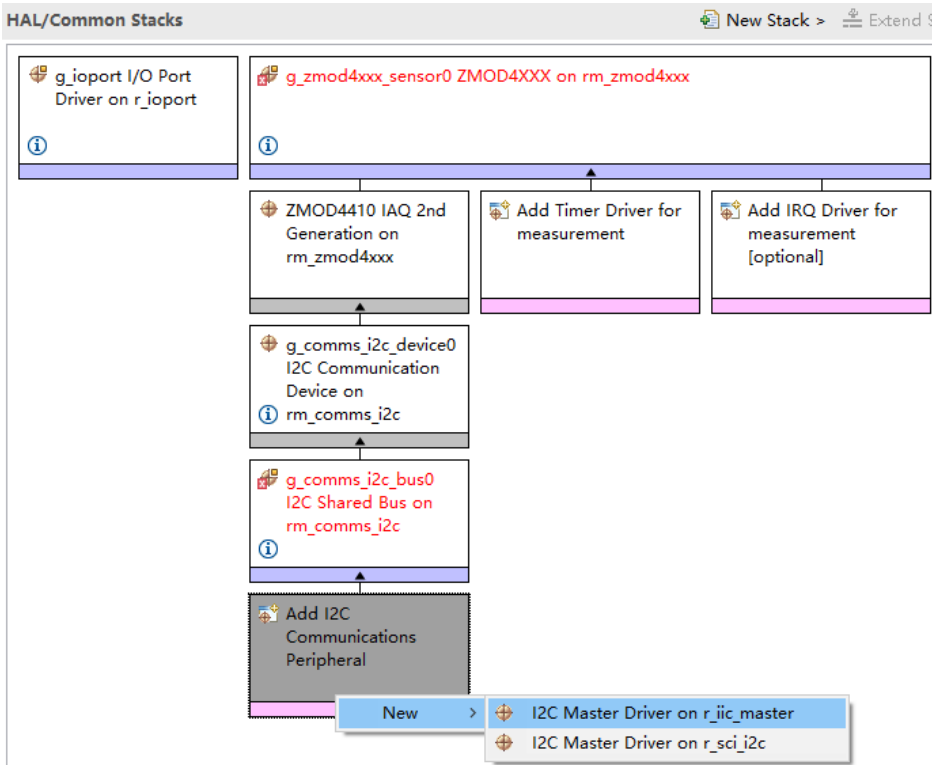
HAL/Common Stacks

New Stack > Extend S

g_ioport I/O Port Driver on r_ioport

g_zmod4xxx_sensor0 ZMOD4XXX on rm_zmod4xxx

ZMOD4410 IAQ 2nd Generation on rm_zmod4xxx

Add Timer Driver for measurement

Add IRQ Driver for measurement [optional]

g_comms_i2c_device0 I2C Communication Device on rm_comms_i2c

g_comms_i2c_bus0 I2C Shared Bus on rm_comms_i2c

Add I2C Communications Peripheral

New >

I2C Master Driver on r_iic_master

I2C Master Driver on r_sci_i2c